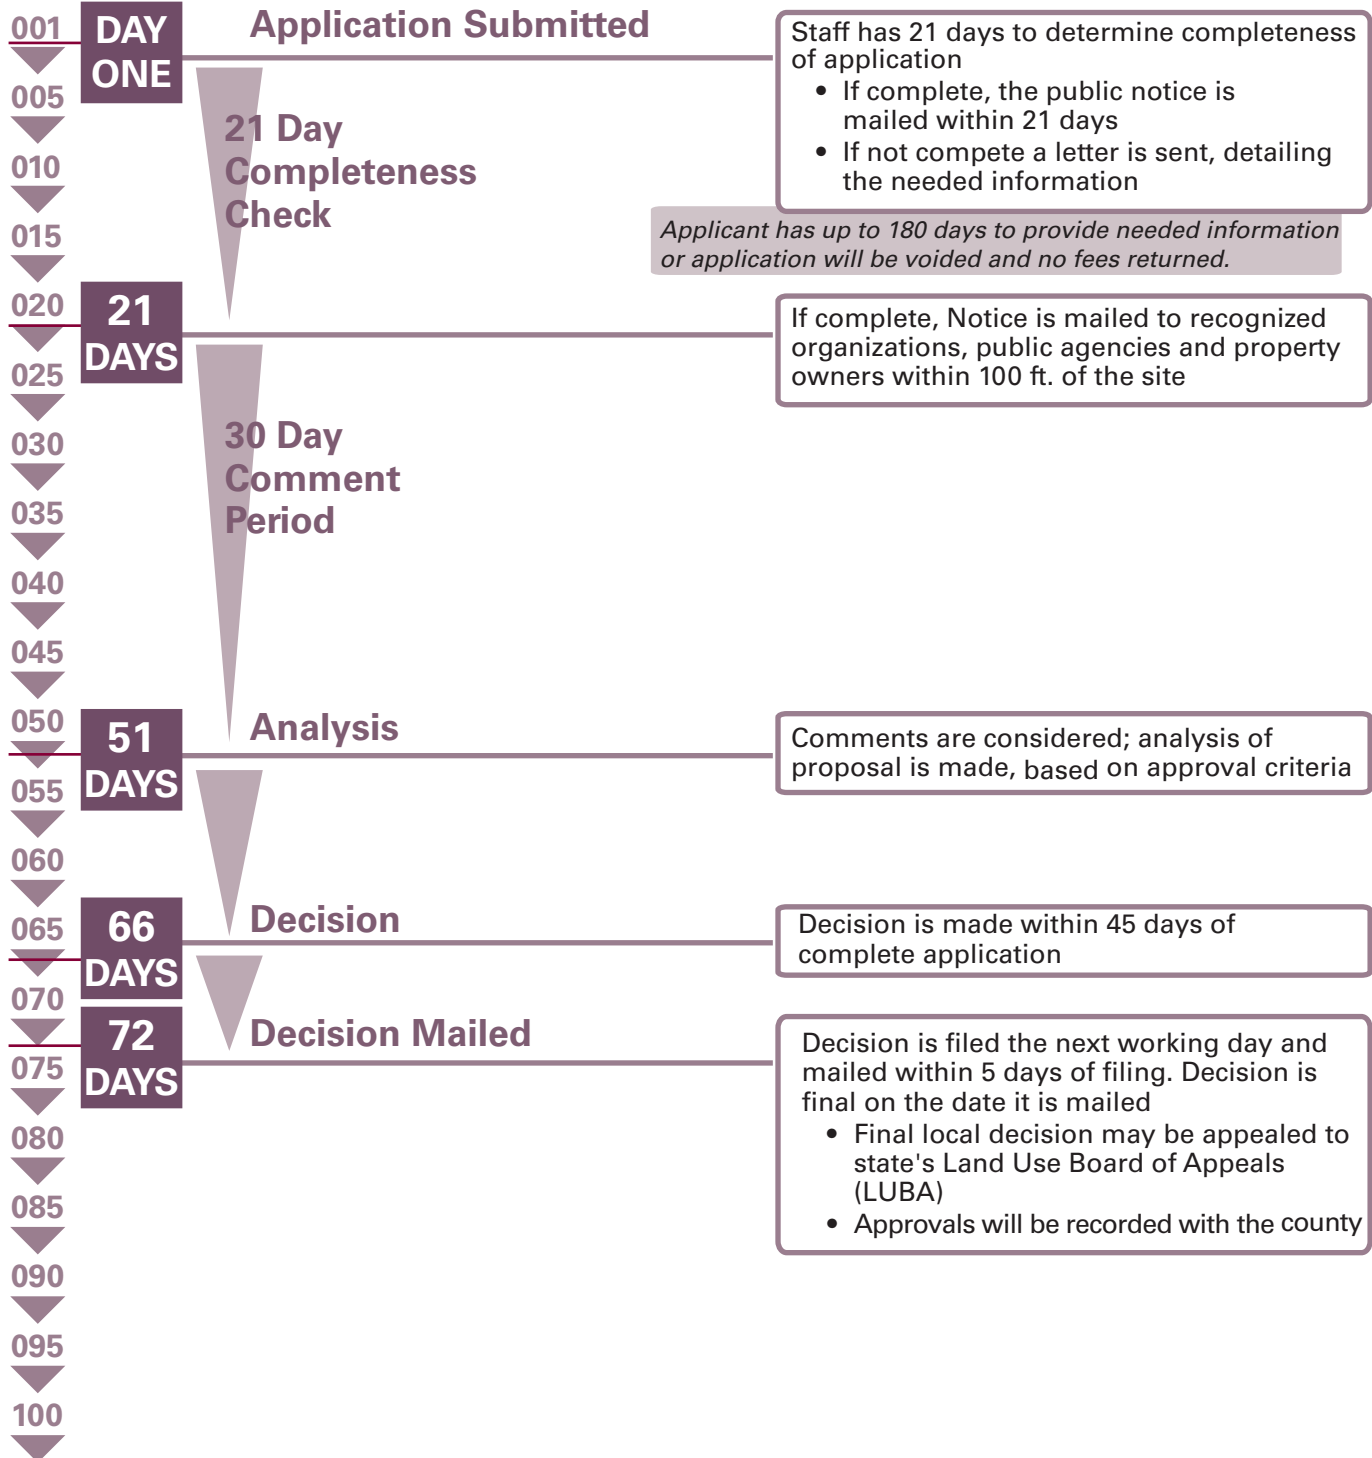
001
005
010
015
020
025
030
035
040
045
050
055
060
065
070
075
080
085
090
095
100

DAY ONE

Application Submitted

Staff has 21 days to determine completeness of application
• If complete, the public notice is mailed within 21 days
• If not compete a letter is sent, detailing the needed information

21 Day Completeness Check

Applicant has up to 180 days to provide needed information or application will be voided and no fees returned.

21 DAYS

If complete, Notice is mailed to recognized organizations, public agencies and property owners within 100 ft. of the site

30 Day Comment Period

51 DAYS

Analysis

Comments are considered; analysis of proposal is made, based on approval criteria

66 DAYS

Decision

Decision is made within 45 days of complete application

72 DAYS

Decision Mailed

Decision is filed the next working day and mailed within 5 days of filing. Decision is final on the date it is mailed
• Final local decision may be appealed to state's Land Use Board of Appeals (LUBA)
• Approvals will be recorded with the county